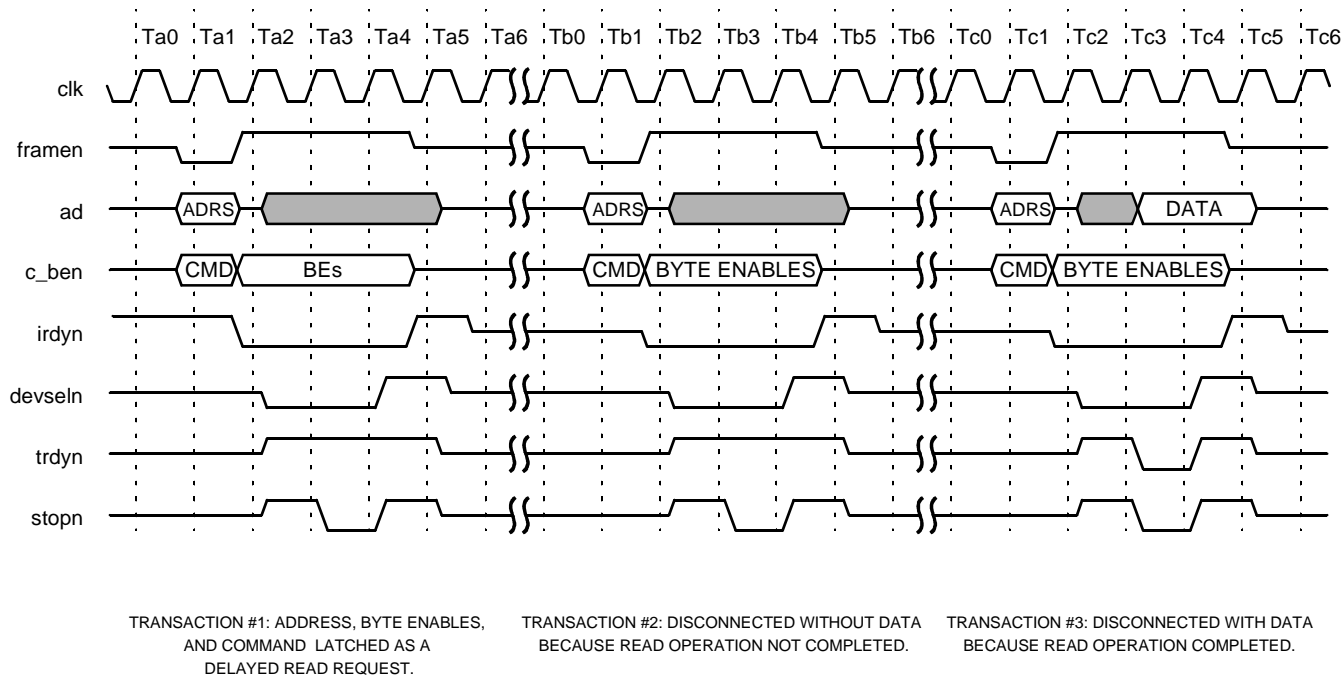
Ta0 Ta1 Ta2 Ta3 Ta4 Ta5 Ta6 Tb0 Tb1 Tb2 Tb3 Tb4 Tb5 Tb6 Tc0 Tc1 Tc2 Tc3 Tc4 Tc5 Tc6

clk

framen

ad

ADRS

ADRS

ADRS

DATA

c_ben

CMD

BEs

CMD

BYTE ENABLES

CMD

BYTE ENABLES

irdyn

devseln

trdyn

stopn

TRANSACTION #1: ADDRESS, BYTE ENABLES, AND COMMAND LATCHED AS A DELAYED READ REQUEST.

TRANSACTION #2: DISCONNECTED WITHOUT DATA BECAUSE READ OPERATION NOT COMPLETED.

TRANSACTION #3: DISCONNECTED WITH DATA BECAUSE READ OPERATION COMPLETED.